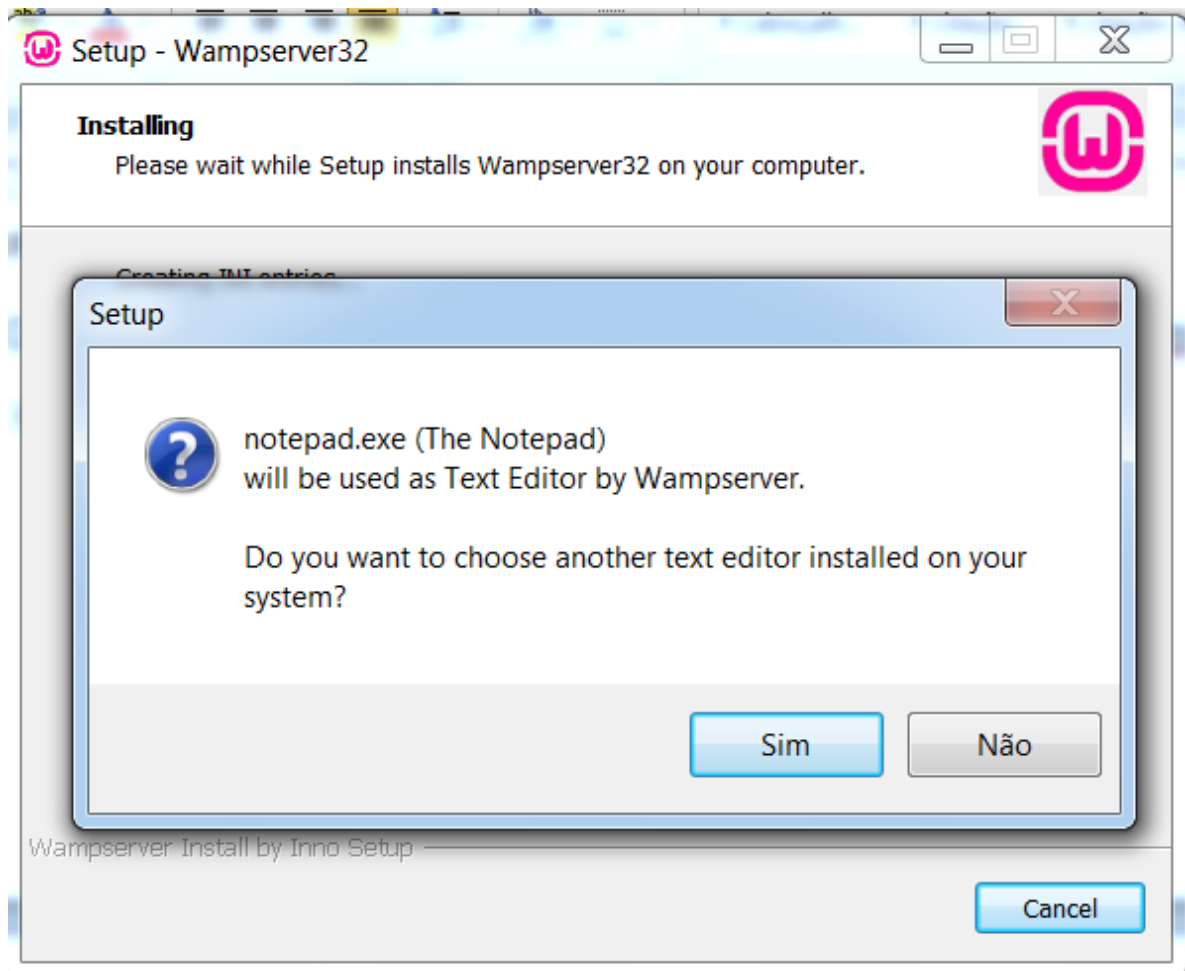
Setup - Wampserver32

Installing
Please wait while Setup installs Wampserver32 on your computer.

Creating INI entries...

Setup

notepad.exe (The Notepad)
will be used as Text Editor by Wampserver.

Do you want to choose another text editor installed on your system?

Sim
Não

Wampserver Install by Inno Setup

Cancel